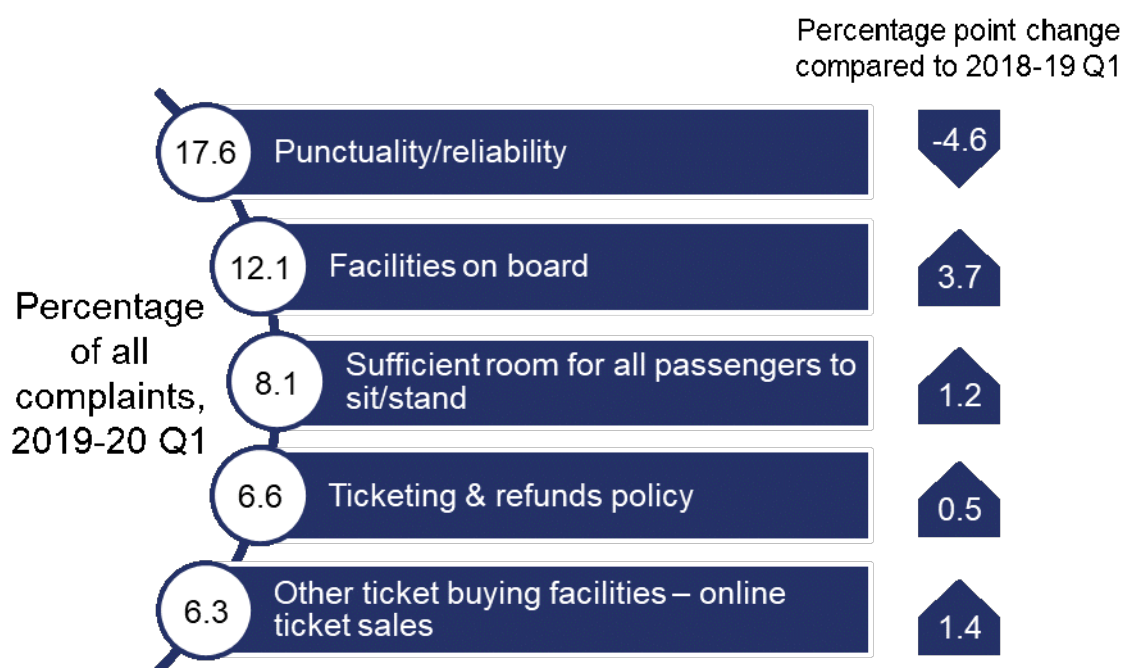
Percentage point change compared to 2018-19 Q1

Percentage of all complaints, 2019-20 Q1

17.6 Punctuality/reliability -4.6

12.1 Facilities on board 3.7

8.1 Sufficient room for all passengers to sit/stand 1.2

6.6 Ticketing & refunds policy 0.5

6.3 Other ticket buying facilities – online ticket sales 1.4